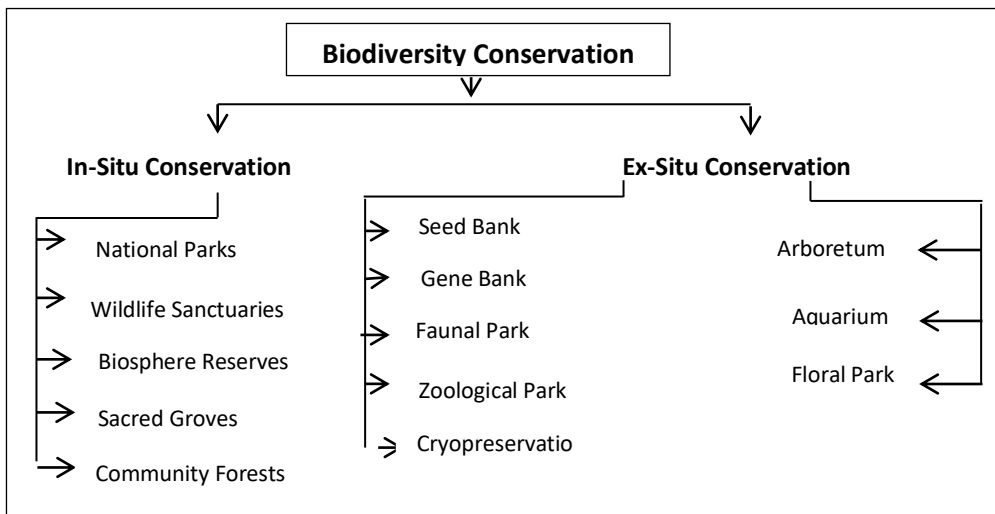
Biodiversity Conservation

In-Situ Conservation

National Parks

Wildlife Sanctuaries

Biosphere Reserves

Sacred Groves

Community Forests

Ex-Situ Conservation

Seed Bank

Gene Bank

Faunal Park

Zoological Park

Cryopreservatio

Arboretum

Aquarium

Floral Park